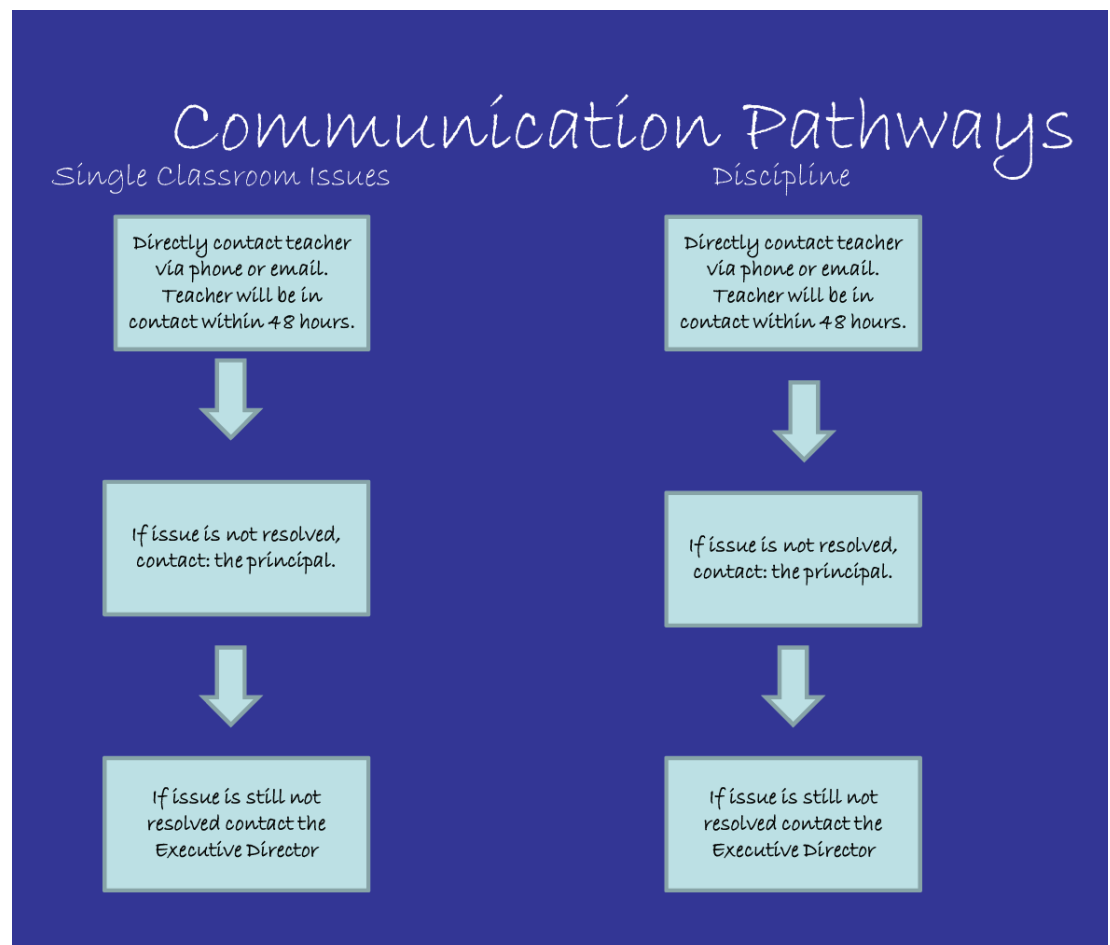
Communication Pathways

Single Classroom Issues

Directly contact teacher via phone or email. Teacher will be in contact within 48 hours.

If issue is not resolved, contact: the principal.

If issue is still not resolved contact the Executive Director

Discipline

Directly contact teacher via phone or email. Teacher will be in contact within 48 hours.

If issue is not resolved, contact: the principal.

If issue is still not resolved contact the Executive Director